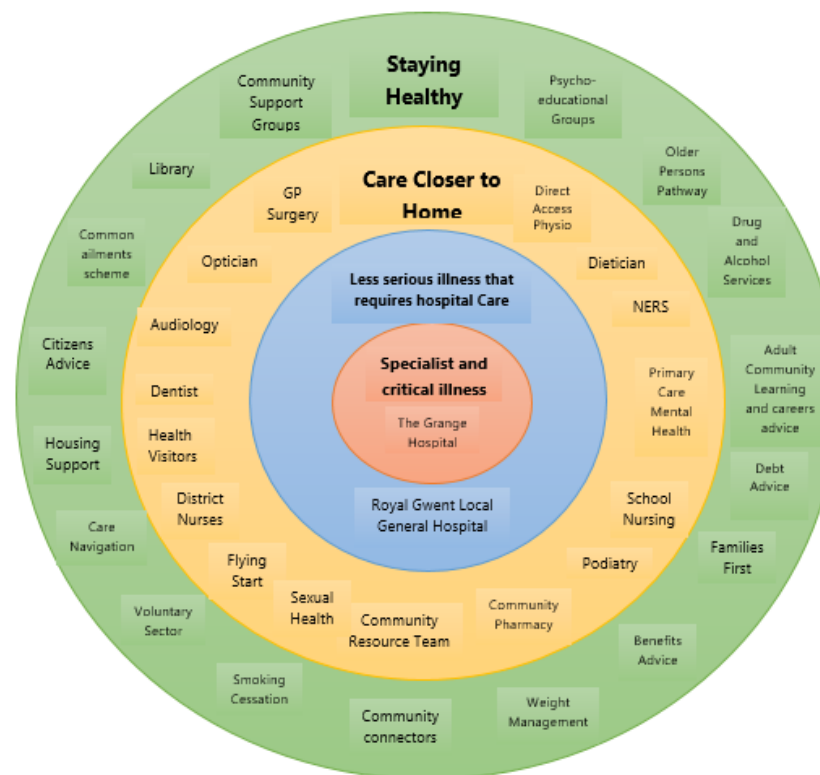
Staying Healthy

Community Support Groups

Psycho-educational Groups

Library

Older Persons Pathway

Drug and Alcohol Services

Common ailments scheme

Citizens Advice

Adult Community Learning and careers advice

Housing Support

Debt Advice

Care Navigation

Families First

Voluntary Sector

Benefits Advice

Smoking Cessation

Community connectors

Weight Management

Care Closer to Home

GP Surgery

Direct Access Physio

Optician

Dietician

NERS

Audiology

Primary Care Mental Health

Dentist

Health Visitors

District Nurses

School Nursing

Flying Start

Podiatry

Sexual Health

Community Resource Team

Community Pharmacy

Less serious illness that requires hospital Care

Royal Gwent Local General Hospital

Specialist and critical illness

The Grange Hospital